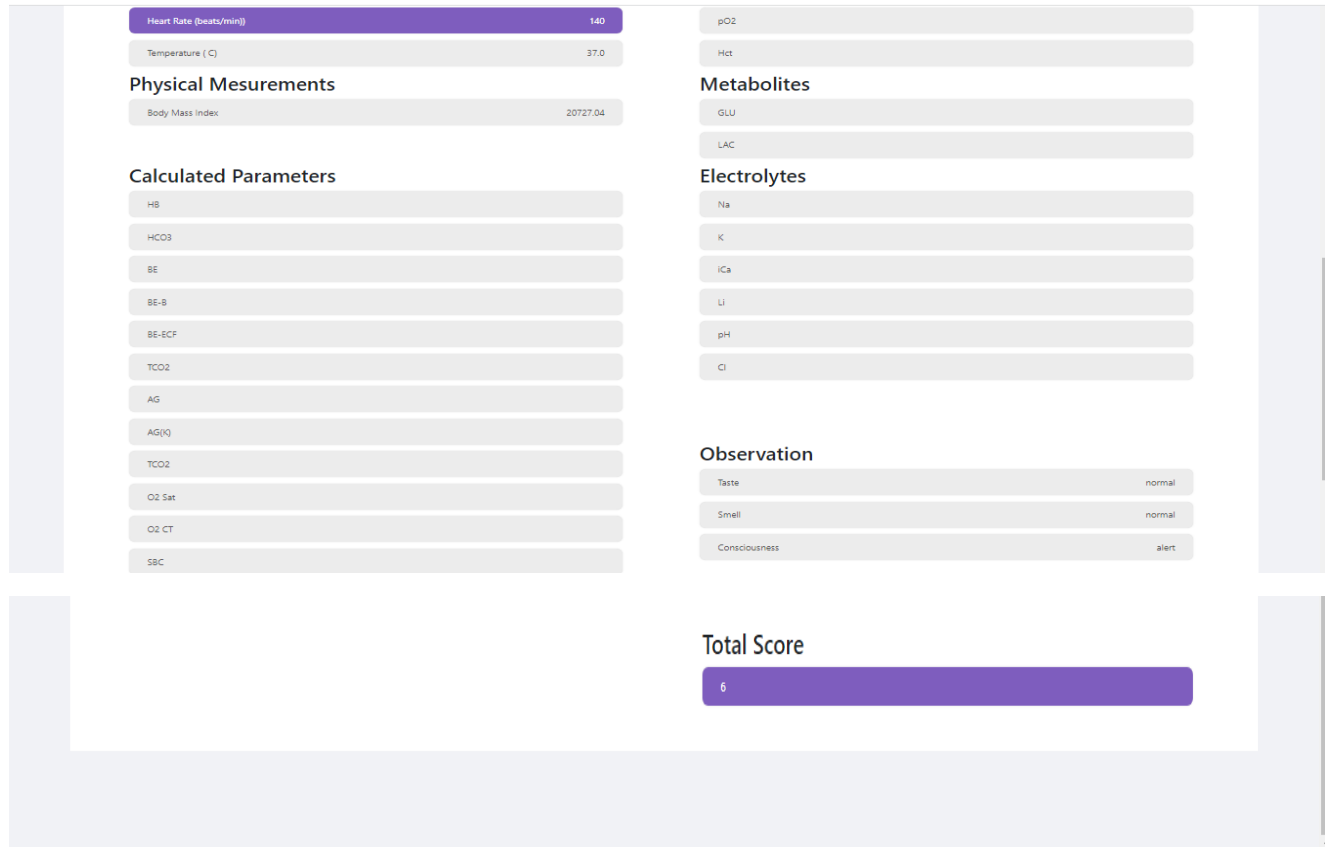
Heart Rate (beats/min)) 140

Temperature ( C) 37.0

Physical Mesurements

Body Mass Index 20727.04

Calculated Parameters

HB

HCO3

BE

BE-B

BE-ECF

TCO2

AG

AG(K)

TCO2

O2 Sat

O2 CT

SBC

pO2

Hct

Metabolites

GLU

LAC

Electrolytes

Na

K

iCa

Li

pH

Cl

Observation

Taste normal

Smell normal

Consciousness alert

Total Score

6